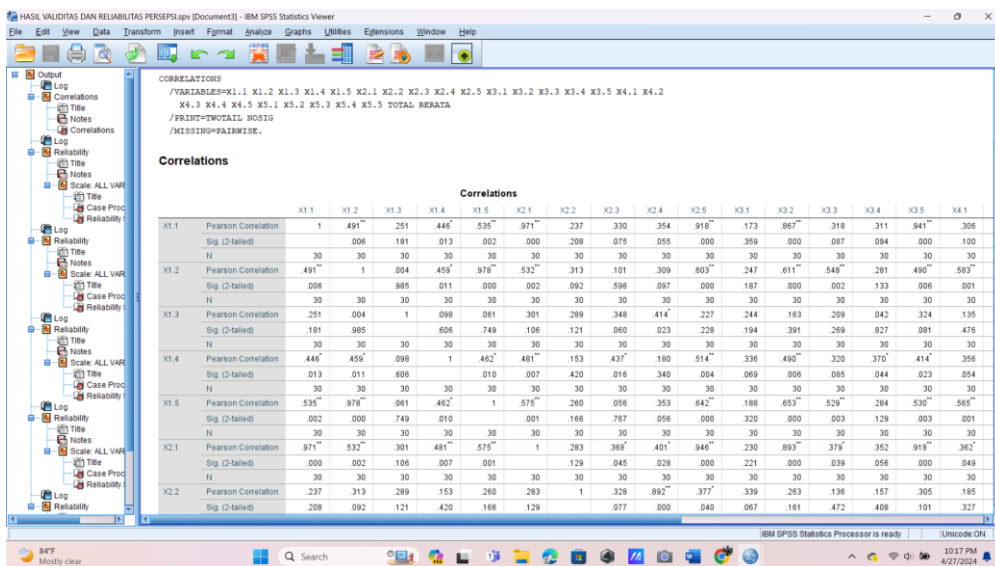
HASIL VALIDITAS DAN RELIABILITAS PERSEPSI.spv [Document3] - IBM SPSS Statistics Viewer

File Edit View Data Transform Insert Format Analyze Graphs Utilities Extensions Window Help

Output
Log
Correlations
Title
Notes
Correlations
Log
Reliability
Title
Notes
Scale: ALL VAR
Title
Case Proc
Reliability
Log
Reliability
Title
Notes
Scale: ALL VAR
Title
Case Proc
Reliability
Log
Reliability
Title
Notes
Scale: ALL VAR
Title
Case Proc
Reliability
Log
Reliability
Title
Notes
Scale: ALL VAR
Title
Case Proc
Reliability
Log
Reliability

CORRELATIONS
/VARIABLES=X1.1 X1.2 X1.3 X1.4 X1.5 X2.1 X2.2 X2.3 X2.4 X2.5 X3.1 X3.2 X3.3 X3.4 X3.5 X4.1 X4.2
X4.3 X4.4 X4.5 X5.1 X5.2 X5.3 X5.4 X5.5 TOTAL RERATA
/PRINT=TWOTAIL NOSIG
/MISSING=PAIRWISE.

Correlations

Correlations

| | | X1.1 | X1.2 | X1.3 | X1.4 | X1.5 | X2.1 | X2.2 | X2.3 | X2.4 | X2.5 | X3.1 | X3.2 | X3.3 | X3.4 | X3.5 | X4.1 |
|---|---|---|---|---|---|---|---|---|---|---|---|---|---|---|---|---|---|
| X1.1 | Pearson Correlation | 1 | .491** | .251 | .446* | .535** | .971** | .237 | .330 | .354 | .918** | .173 | .867** | .318 | .311 | .941** | .306 |
| | Sig. (2-tailed) | | .006 | .181 | .013 | .002 | .000 | .208 | .075 | .055 | .000 | .359 | .000 | .087 | .094 | .000 | .100 |
| | N | 30 | 30 | 30 | 30 | 30 | 30 | 30 | 30 | 30 | 30 | 30 | 30 | 30 | 30 | 30 | 30 |
| X1.2 | Pearson Correlation | .491** | 1 | .004 | .459* | .978** | .532** | .313 | .101 | .309 | .603** | .247 | .611** | .548** | .281 | .490** | .583** |
| | Sig. (2-tailed) | .006 | | .985 | .011 | .000 | .002 | .092 | .596 | .097 | .000 | .187 | .000 | .002 | .133 | .006 | .001 |
| | N | 30 | 30 | 30 | 30 | 30 | 30 | 30 | 30 | 30 | 30 | 30 | 30 | 30 | 30 | 30 | 30 |
| X1.3 | Pearson Correlation | .251 | .004 | 1 | .098 | .061 | .301 | .289 | .348 | .414* | .227 | .244 | .163 | .209 | .042 | .324 | .135 |
| | Sig. (2-tailed) | .181 | .985 | | .606 | .749 | .106 | .121 | .060 | .023 | .228 | .194 | .391 | .269 | .827 | .081 | .476 |
| | N | 30 | 30 | 30 | 30 | 30 | 30 | 30 | 30 | 30 | 30 | 30 | 30 | 30 | 30 | 30 | 30 |
| X1.4 | Pearson Correlation | .446* | .459* | .098 | 1 | .462* | .481** | .153 | .437* | .180 | .514** | .336 | .490** | .320 | .370* | .414* | .356 |
| | Sig. (2-tailed) | .013 | .011 | .606 | | .010 | .007 | .420 | .016 | .340 | .004 | .069 | .006 | .085 | .044 | .023 | .054 |
| | N | 30 | 30 | 30 | 30 | 30 | 30 | 30 | 30 | 30 | 30 | 30 | 30 | 30 | 30 | 30 | 30 |
| X1.5 | Pearson Correlation | .535** | .978** | .061 | .462* | 1 | .575** | .260 | .056 | .353 | .642** | .188 | .653** | .529** | .284 | .530** | .565** |
| | Sig. (2-tailed) | .002 | .000 | .749 | .010 | | .001 | .166 | .767 | .056 | .000 | .320 | .000 | .003 | .129 | .003 | .001 |
| | N | 30 | 30 | 30 | 30 | 30 | 30 | 30 | 30 | 30 | 30 | 30 | 30 | 30 | 30 | 30 | 30 |
| X2.1 | Pearson Correlation | .971** | .532** | .301 | .481** | .575** | 1 | .283 | .368* | .401* | .946** | .230 | .893** | .379* | .352 | .918** | .362* |
| | Sig. (2-tailed) | .000 | .002 | .106 | .007 | .001 | | .129 | .045 | .028 | .000 | .221 | .000 | .039 | .056 | .000 | .049 |
| | N | 30 | 30 | 30 | 30 | 30 | 30 | 30 | 30 | 30 | 30 | 30 | 30 | 30 | 30 | 30 | 30 |
| X2.2 | Pearson Correlation | .237 | .313 | .289 | .153 | .260 | .283 | 1 | .328 | .892** | .377* | .339 | .263 | .136 | .157 | .305 | .185 |
| | Sig. (2-tailed) | .208 | .092 | .121 | .420 | .166 | .129 | | .077 | .000 | .040 | .067 | .161 | .472 | .408 | .101 | .327 |

IBM SPSS Statistics Processor is ready | Unicode:ON

84°F
Mostly clear
Search
10:17 PM
4/27/2024